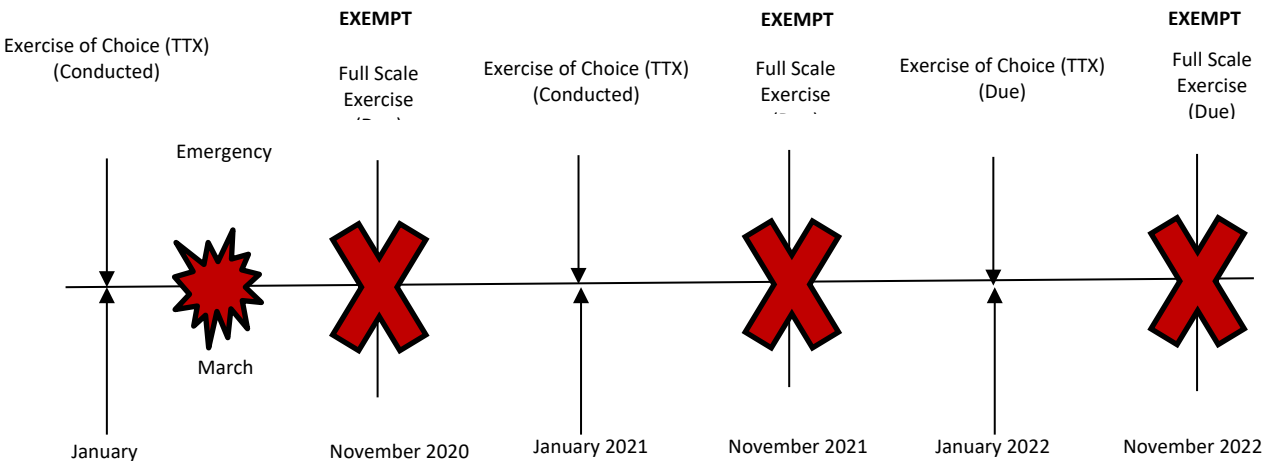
Exercise of Choice (TTX) (Conducted)

EXEMPT

Full Scale Exercise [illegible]

Exercise of Choice (TTX) (Conducted)

EXEMPT

Full Scale Exercise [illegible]

Exercise of Choice (TTX) (Due)

EXEMPT

Full Scale Exercise (Due)

Emergency

March

January

November 2020

January 2021

November 2021

January 2022

November 2022